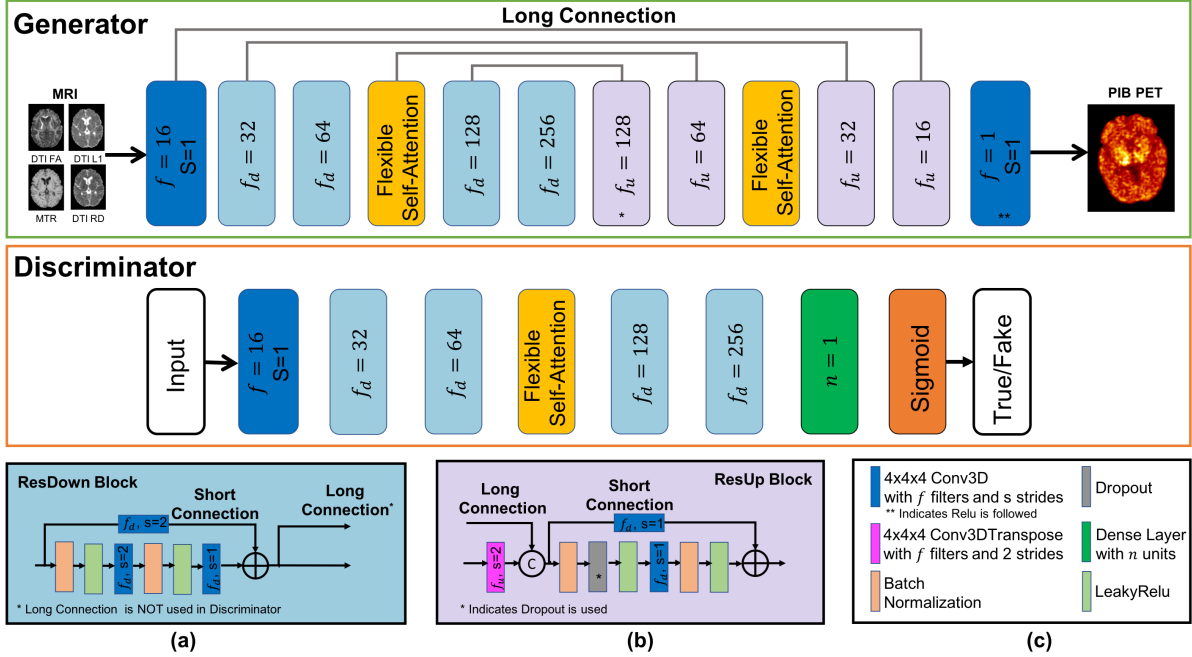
Generator

Long Connection

MRI

DTI FA

DTI L1

MTR

DTI RD

$f = 16$ S=1

$f_d = 32$

$f_d = 64$

Flexible Self-Attention

$f_d = 128$

$f_d = 256$

$f_u = 128$

*

$f_u = 64$

Flexible Self-Attention

$f_u = 32$

$f_u = 16$

$f = 1$ S=1

**

PIB PET

Discriminator

Input

$f = 16$ S=1

$f_d = 32$

$f_d = 64$

Flexible Self-Attention

$f_d = 128$

$f_d = 256$

$n = 1$

Sigmoid

True/Fake

ResDown Block

Short Connection

Long Connection*

$f_d$, s=2

$f_d$, s=2

$f_d$, s=1

* Long Connection is NOT used in Discriminator

(a)

Long Connection

Short Connection

ResUp Block

$f_d$, s=1

$f_u$, s=2

C

*

$f_d$, s=1

* Indicates Dropout is used

(b)

4x4x4 Conv3D with $f$ filters and s strides

** Indicates Relu is followed

Dropout

4x4x4 Conv3DTranspose with $f$ filters and 2 strides

Dense Layer with $n$ units

Batch Normalization

LeakyRelu

(c)